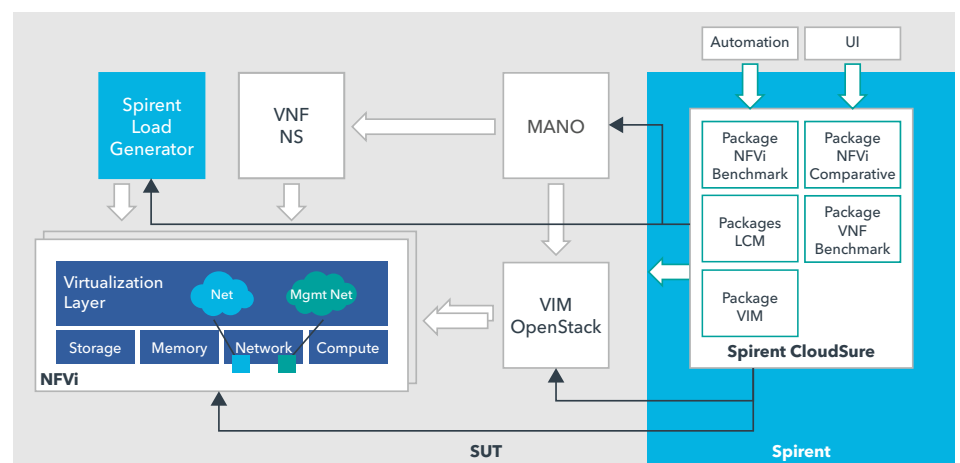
Automation

UI

Spirent Load Generator

VNF NS

MANO

Package NFVi Benchmark

Package NFVi Comparative

Packages LCM

Package VNF Benchmark

Package VIM

Spirent CloudSure

Virtualization Layer

Net

Mgmt Net

Storage

Memory

Network

Compute

NFVi

VIM OpenStack

SUT

Spirent